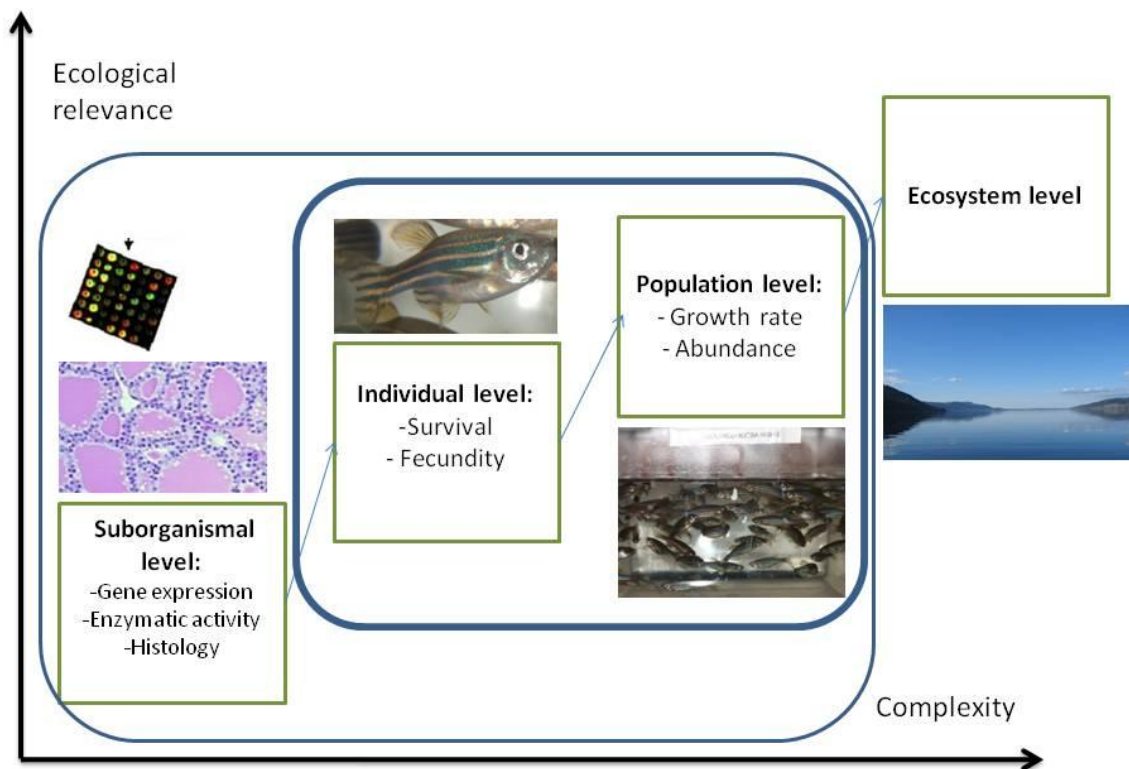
Ecological relevance

Suborganismal level:
-Gene expression
-Enzymatic activity
-Histology

Individual level:
-Survival
- Fecundity

Population level:
- Growth rate
- Abundance

Ecosystem level

Complexity